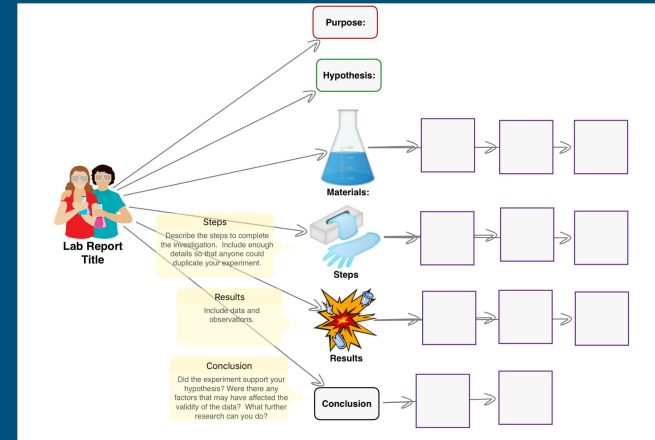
Purpose:

Hypothesis:

Materials:

Lab Report Title

Steps

Describe the steps to complete the investigation. Include enough details so that anyone could duplicate your experiment.

Steps

Results

Include data and observations.

Results

Conclusion

Did the experiment support your hypothesis? Were there any factors that may have affected the validity of the data? What further research can you do?

Conclusion